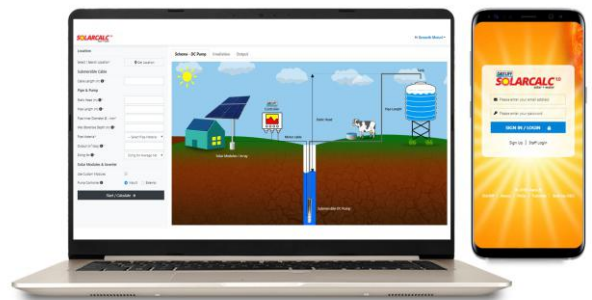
SOLARCALC

Location

Submersible Cable

Pipe & Pump

Solar Modules & Inverter

Start / Calculate

Scheme - DC Pump

Installation

Output

Solar Modules / Array

Water Level

Static Head

Pipe Length

Submersible DC Pump

SOLARCALC

Please enter your email address

Please enter your password

SIGN IN / LOGIN

Sign Up

Staff Login